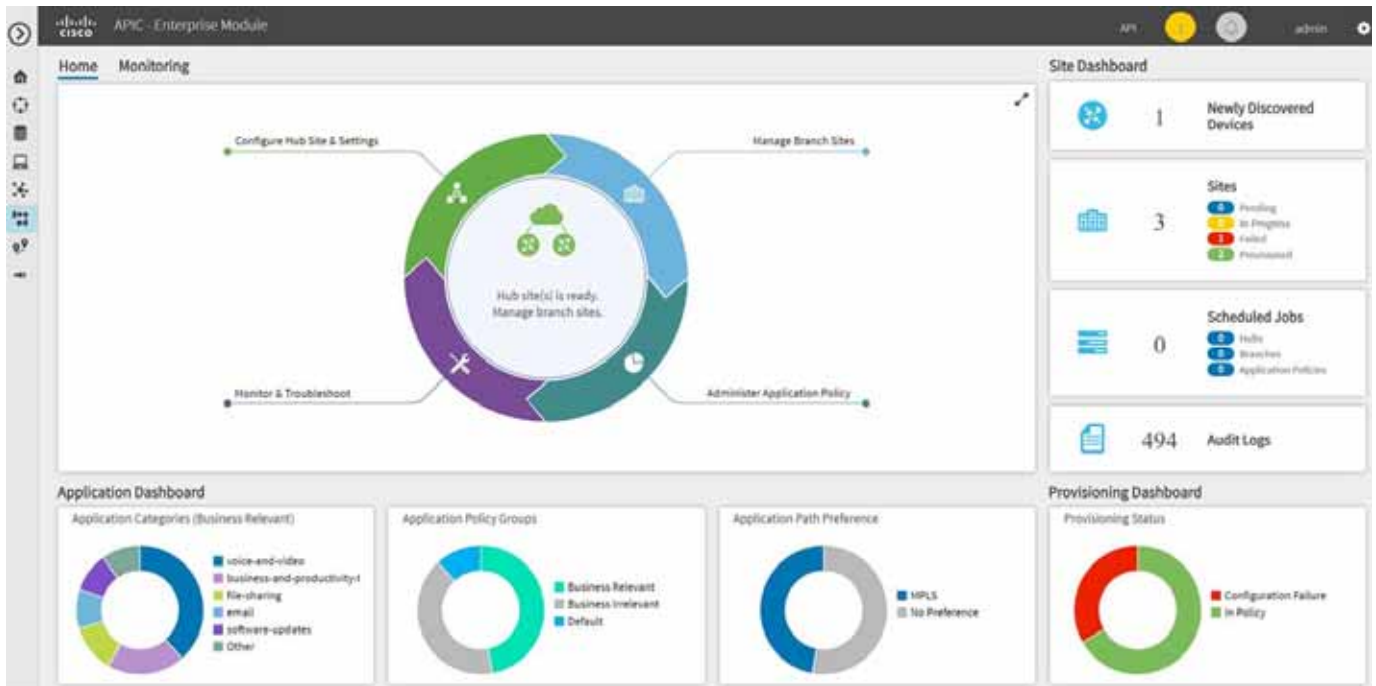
cisco APIC - Enterprise Module

API

admin

Home Monitoring

Configure Hub Site & Settings

Manage Branch Sites

Hub site(s) is ready. Manage branch sites.

Monitor & Troubleshoot

Administer Application Policy

Site Dashboard

1 Newly Discovered Devices

3 Sites
0 Pending
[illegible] In Progress
1 Failed
2 Provisioned

0 Scheduled Jobs
0 Hubs
0 Branches
0 Application Policies

494 Audit Logs

Application Dashboard

Application Categories (Business Relevant)
voice-and-video
business-and-productivity-t
file-sharing
email
software-updates
Other

Application Policy Groups
Business Relevant
Business Irrelevant
Default

Application Path Preference
MPLS
No Preference

Provisioning Dashboard

Provisioning Status
Configuration Failure
In Policy